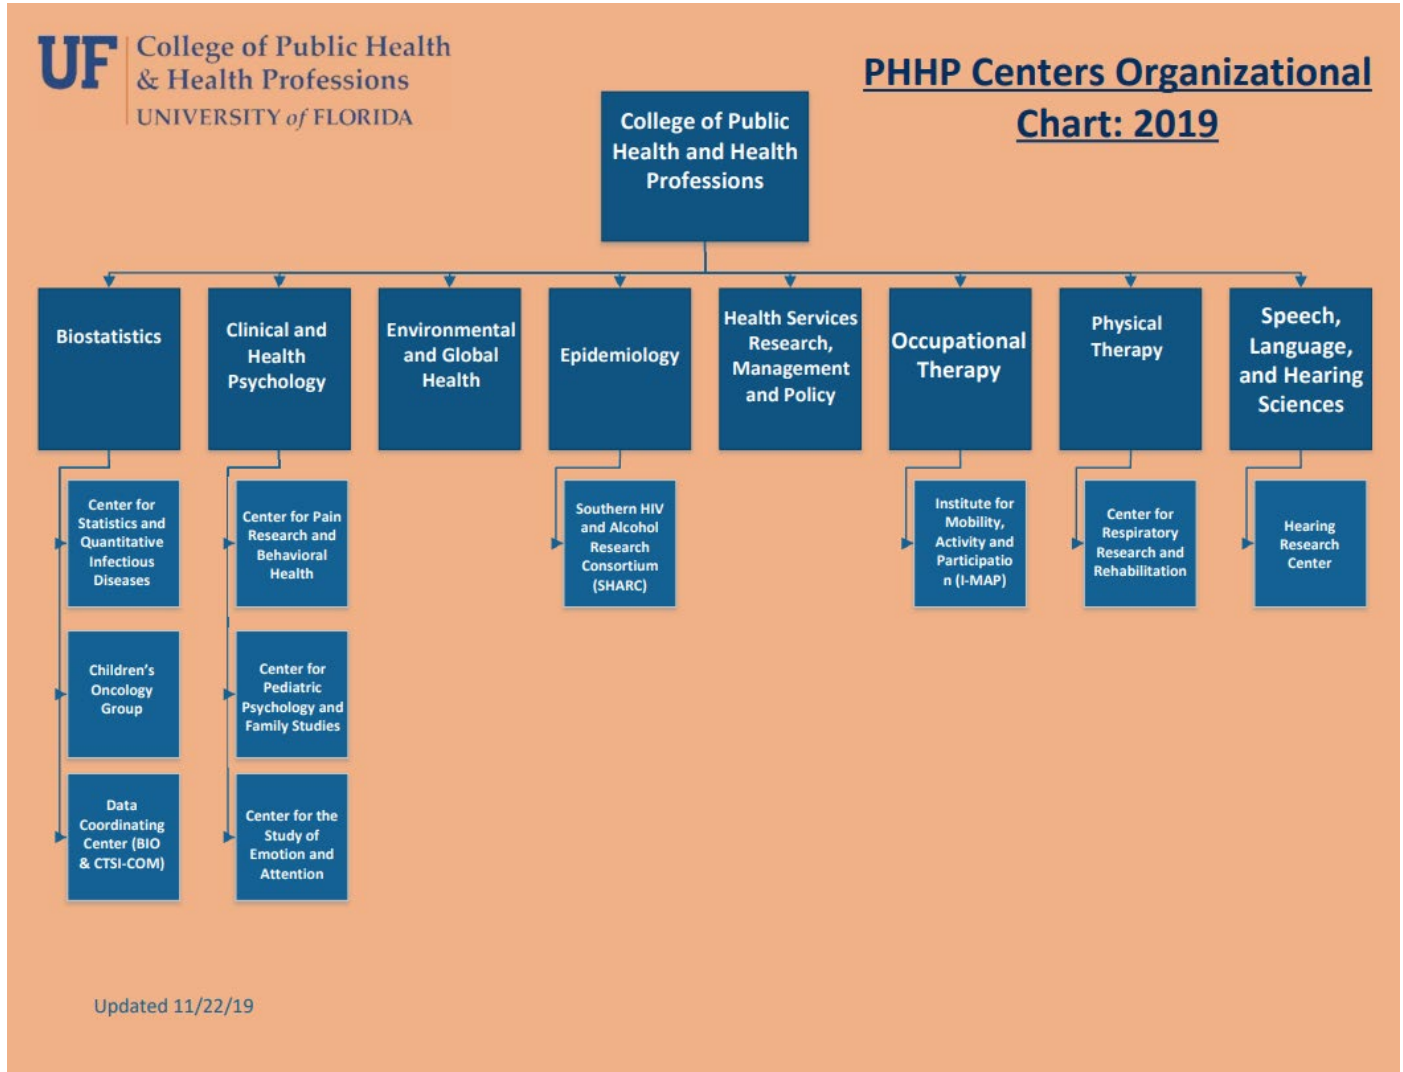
UF College of Public Health & Health Professions
UNIVERSITY of FLORIDA

PHHP Centers Organizational Chart: 2019

College of Public Health and Health Professions

Biostatistics

Center for Statistics and Quantitative Infectious Diseases

Children's Oncology Group

Data Coordinating Center (BIO & CTSI-COM)

Clinical and Health Psychology

Center for Pain Research and Behavioral Health

Center for Pediatric Psychology and Family Studies

Center for the Study of Emotion and Attention

Environmental and Global Health

Epidemiology

Southern HIV and Alcohol Research Consortium (SHARC)

Health Services Research, Management and Policy

Occupational Therapy

Institute for Mobility, Activity and Participation (I-MAP)

Physical Therapy

Center for Respiratory Research and Rehabilitation

Speech, Language, and Hearing Sciences

Hearing Research Center

Updated 11/22/19